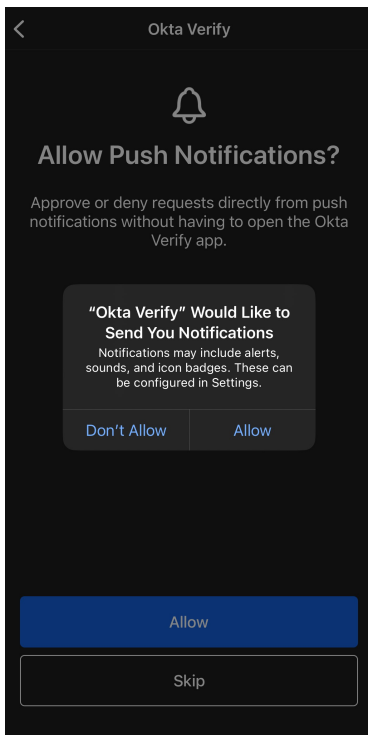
Okta Verify

Allow Push Notifications?

Approve or deny requests directly from push notifications without having to open the Okta Verify app.

“Okta Verify” Would Like to Send You Notifications

Notifications may include alerts, sounds, and icon badges. These can be configured in Settings.

Don’t Allow

Allow

Allow

Skip